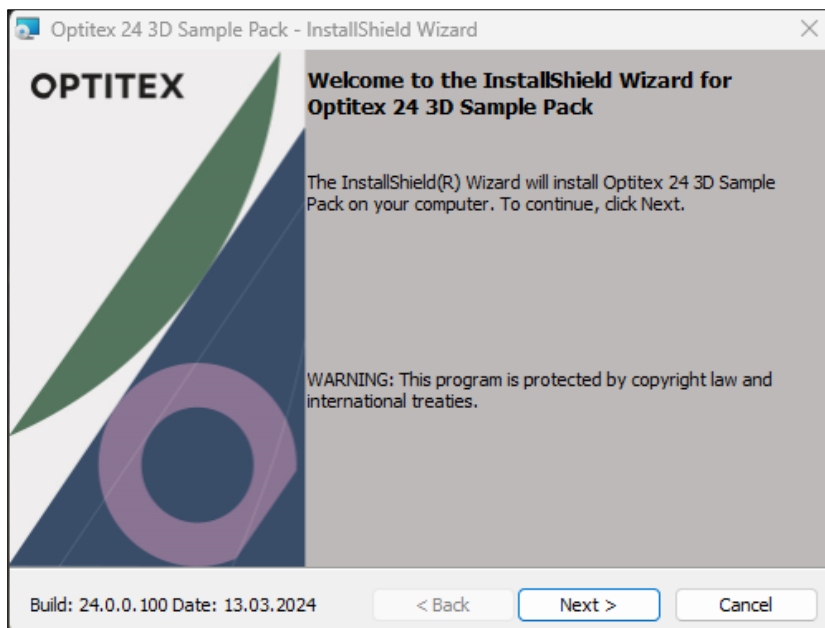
Optitex 24 3D Sample Pack - InstallShield Wizard

OPTITEX

Welcome to the InstallShield Wizard for Optitex 24 3D Sample Pack

The InstallShield(R) Wizard will install Optitex 24 3D Sample Pack on your computer. To continue, click Next.

WARNING: This program is protected by copyright law and international treaties.

Build: 24.0.0.100 Date: 13.03.2024

< Back

Next >

Cancel